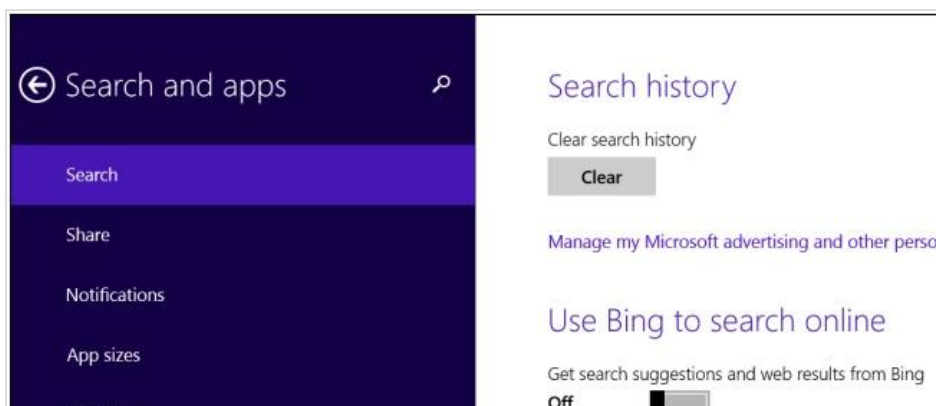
Search and apps

Search

Share

Notifications

App sizes

Search history

Clear search history

Clear

Manage my Microsoft advertising and other perso

Use Bing to search online

Get search suggestions and web results from Bing

Off